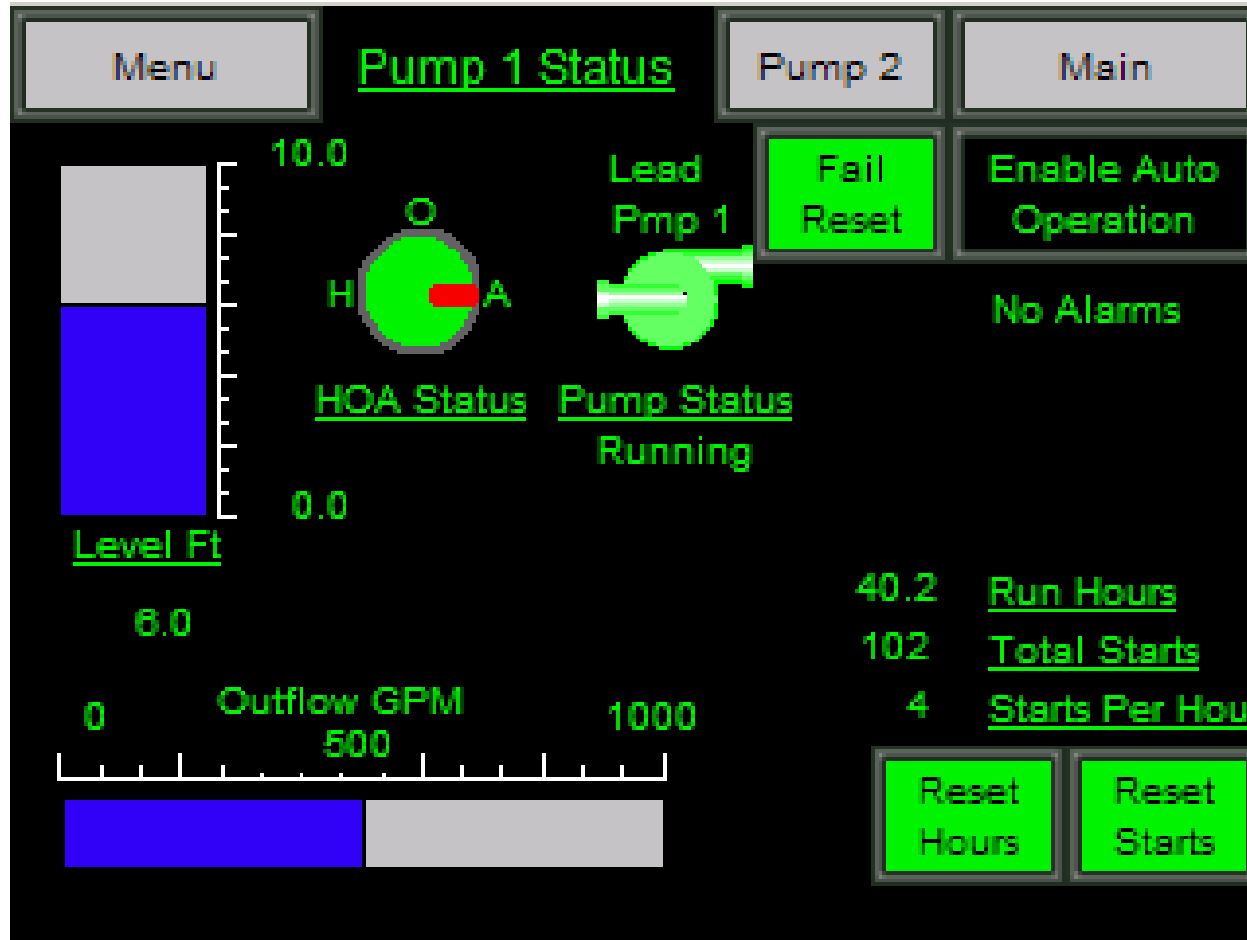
Menu

Pump 1 Status

Pump 2

Main

10.0

Lead Pmp 1

Fail Reset

Enable Auto Operation

O

H

A

No Alarms

HOA Status

Pump Status

Running

0.0

Level Ft

6.0

40.2 Run Hours

102 Total Starts

4 Starts Per Hou

Outflow GPM

0

500

1000

Reset Hours

Reset Starts